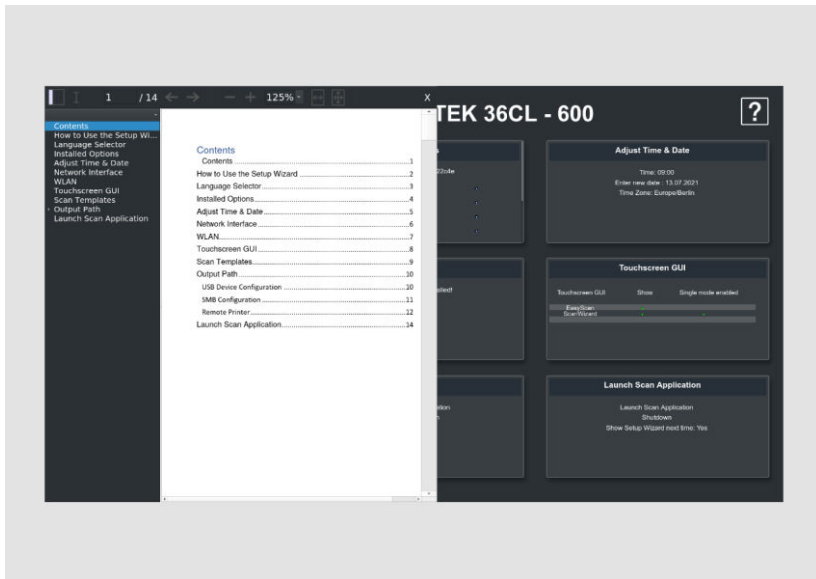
1 /14 — + 125% X

TEK 36CL - 600

?

Contents
How to Use the Setup Wi...
Language Selector
Installed Options
Adjust Time & Date
Network Interface
WLAN
Touchscreen GUI
Scan Templates
Output Path
Launch Scan Application

Contents
Contents ....1
How to Use the Setup Wizard ....2
Language Selector ....3
Installed Options ....4
Adjust Time & Date ....5
Network Interface ....6
WLAN ....7
Touchscreen GUI ....8
Scan Templates ....9
Output Path ....10
USB Device Configuration ....10
SMB Configuration ....11
Remote Printer ....12
Launch Scan Application ....14

Adjust Time & Date
Time: 09:00
Enter new date : 13.07.2021
Time Zone: Europe/Berlin

Touchscreen GUI
Touchscreen GUI Show Single mode enabled
EasyScan
ScanWizard

Launch Scan Application
Launch Scan Application
Shutdown
Show Setup Wizard next time: Yes